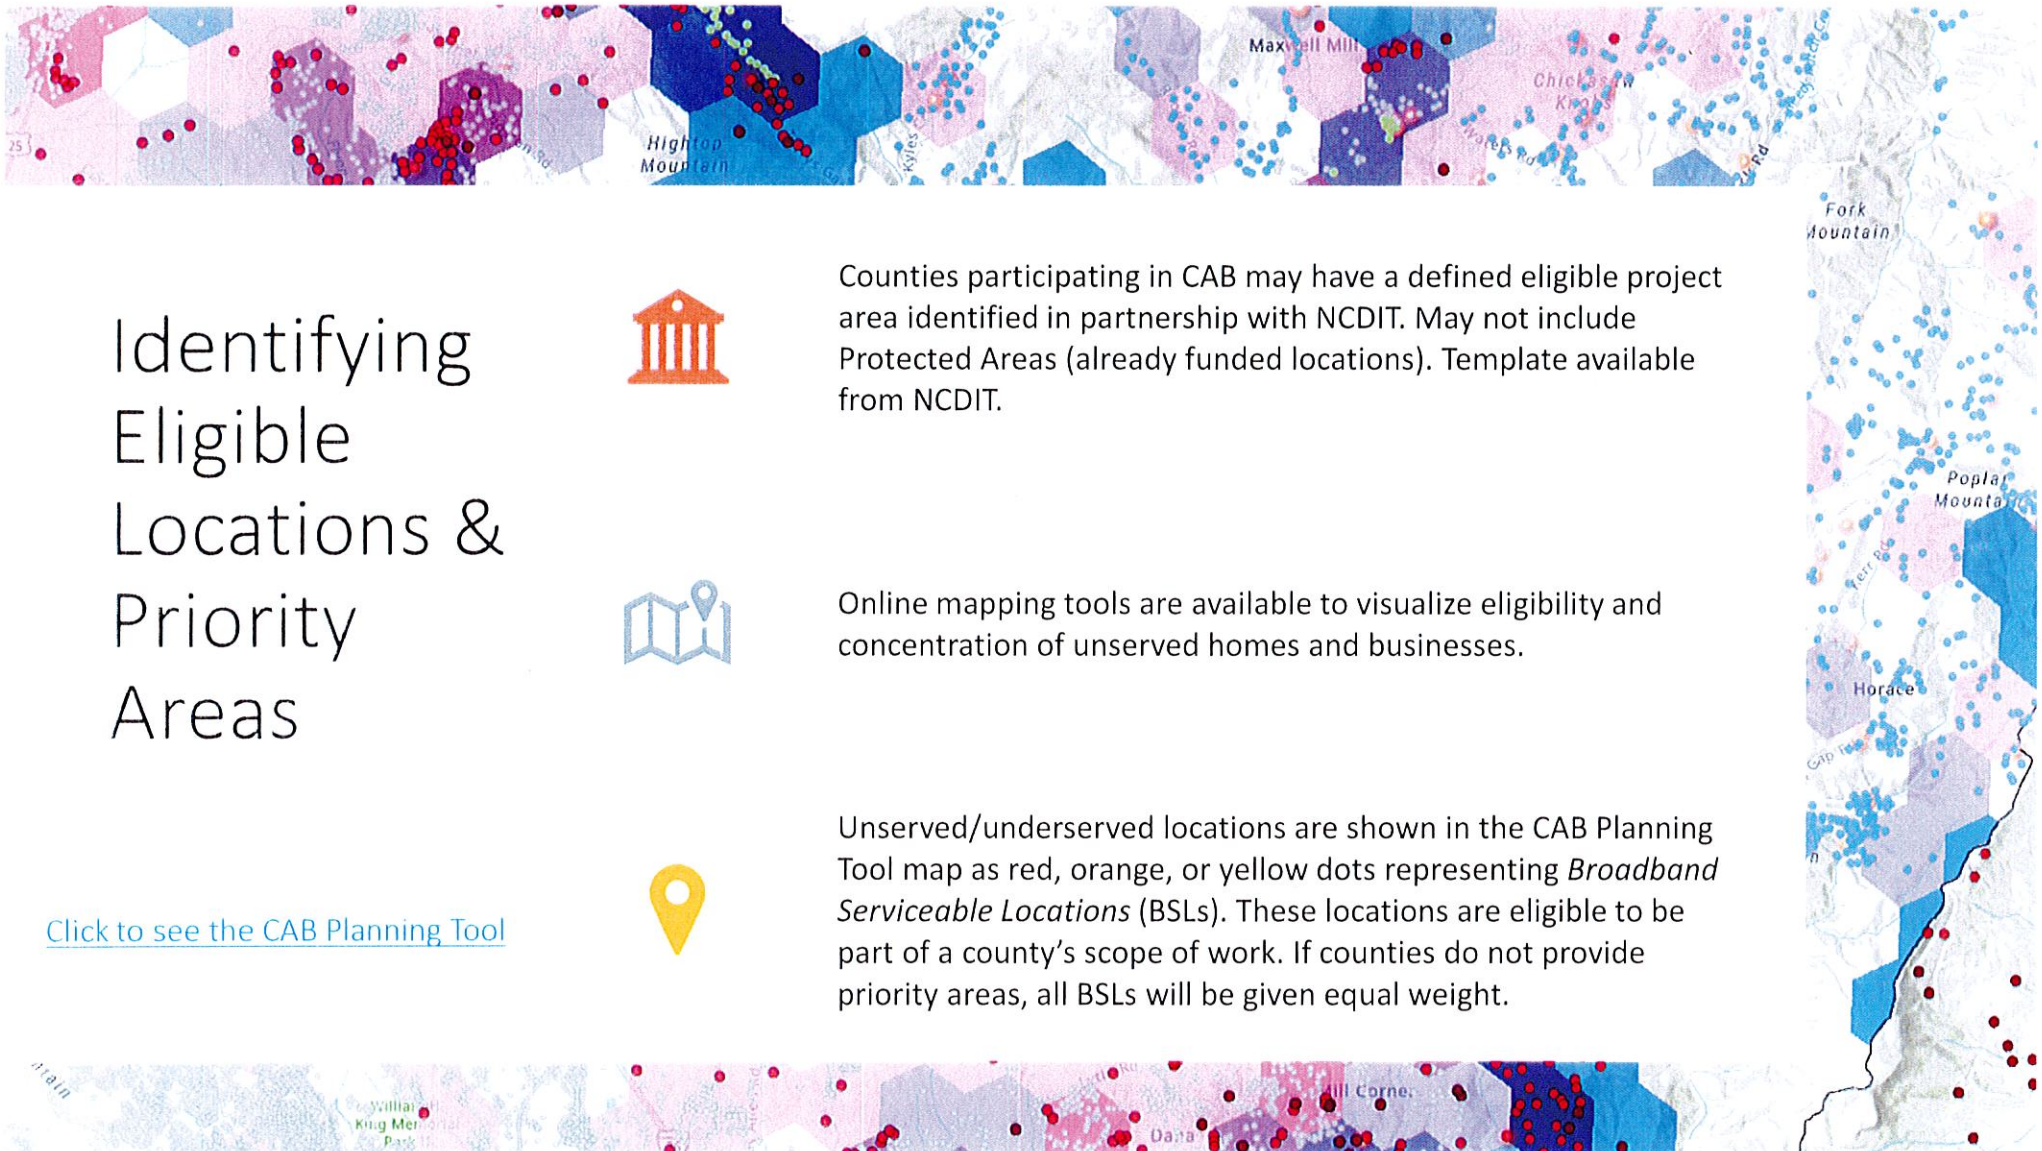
Identifying Eligible Locations & Priority Areas

Counties participating in CAB may have a defined eligible project area identified in partnership with NCDIT. May not include Protected Areas (already funded locations). Template available from NCDIT.

Online mapping tools are available to visualize eligibility and concentration of unserved homes and businesses.

Unserved/underserved locations are shown in the CAB Planning Tool map as red, orange, or yellow dots representing *Broadband Serviceable Locations* (BSLs). These locations are eligible to be part of a county's scope of work. If counties do not provide priority areas, all BSLs will be given equal weight.

Click to see the CAB Planning Tool

Hightop Mountain
Maxwell Mill
Fork Mountain
Poplar Mounta
Horace
Mill Corner
Dana
William King Memorial Park